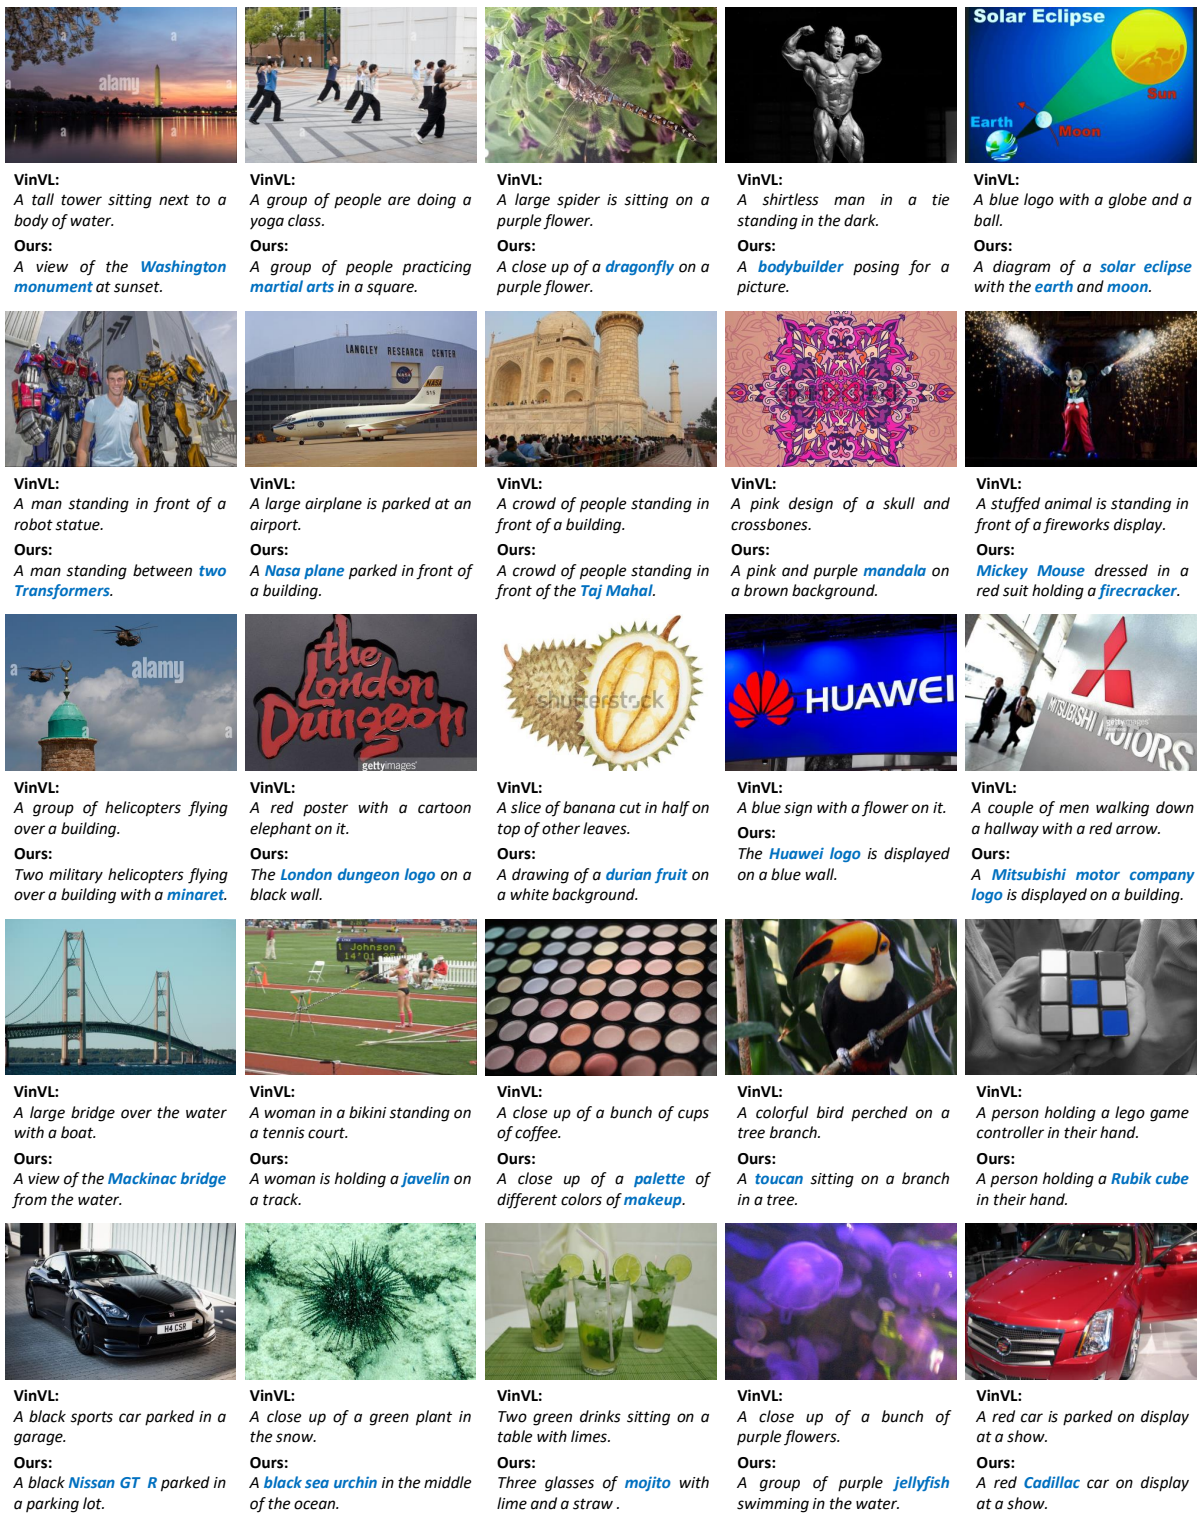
alamy

VinVL:
A tall tower sitting next to a body of water.
Ours:
A view of the Washington monument at sunset.

VinVL:
A group of people are doing a yoga class.
Ours:
A group of people practicing martial arts in a square.

VinVL:
A large spider is sitting on a purple flower.
Ours:
A close up of a dragonfly on a purple flower.

VinVL:
A shirtless man in a tie standing in the dark.
Ours:
A bodybuilder posing for a picture.

Solar Eclipse
Sun
Earth
Moon

VinVL:
A blue logo with a globe and a ball.
Ours:
A diagram of a solar eclipse with the earth and moon.

VinVL:
A man standing in front of a robot statue.
Ours:
A man standing between two Transformers.

LANGLEY RESEARCH CENTER
NASA

VinVL:
A large airplane is parked at an airport.
Ours:
A Nasa plane parked in front of a building.

VinVL:
A crowd of people standing in front of a building.
Ours:
A crowd of people standing in front of the Taj Mahal.

VinVL:
A pink design of a skull and crossbones.
Ours:
A pink and purple mandala on a brown background.

VinVL:
A stuffed animal is standing in front of a fireworks display.
Ours:
Mickey Mouse dressed in a red suit holding a firecracker.

alamy

VinVL:
A group of helicopters flying over a building.
Ours:
Two military helicopters flying over a building with a minaret.

the London Dungeon
gettyimages

VinVL:
A red poster with a cartoon elephant on it.
Ours:
The London dungeon logo on a black wall.

shutterstock

VinVL:
A slice of banana cut in half on top of other leaves.
Ours:
A drawing of a durian fruit on a white background.

HUAWEI

VinVL:
A blue sign with a flower on it.
Ours:
The Huawei logo is displayed on a blue wall.

MITSUBISHI MOTORS

VinVL:
A couple of men walking down a hallway with a red arrow.
Ours:
A Mitsubishi motor company logo is displayed on a building.

VinVL:
A large bridge over the water with a boat.
Ours:
A view of the Mackinac bridge from the water.

Johnson
14'01

VinVL:
A woman in a bikini standing on a tennis court.
Ours:
A woman is holding a javelin on a track.

VinVL:
A close up of a bunch of cups of coffee.
Ours:
A close up of a palette of different colors of makeup.

VinVL:
A colorful bird perched on a tree branch.
Ours:
A toucan sitting on a branch in a tree.

VinVL:
A person holding a lego game controller in their hand.
Ours:
A person holding a Rubik cube in their hand.

H4 CSR

VinVL:
A black sports car parked in a garage.
Ours:
A black Nissan GT R parked in a parking lot.

VinVL:
A close up of a green plant in the snow.
Ours:
A black sea urchin in the middle of the ocean.

VinVL:
Two green drinks sitting on a table with limes.
Ours:
Three glasses of mojito with lime and a straw .

VinVL:
A close up of a bunch of purple flowers.
Ours:
A group of purple jellyfish swimming in the water.

VinVL:
A red car is parked on display at a show.
Ours:
A red Cadillac car on display at a show.